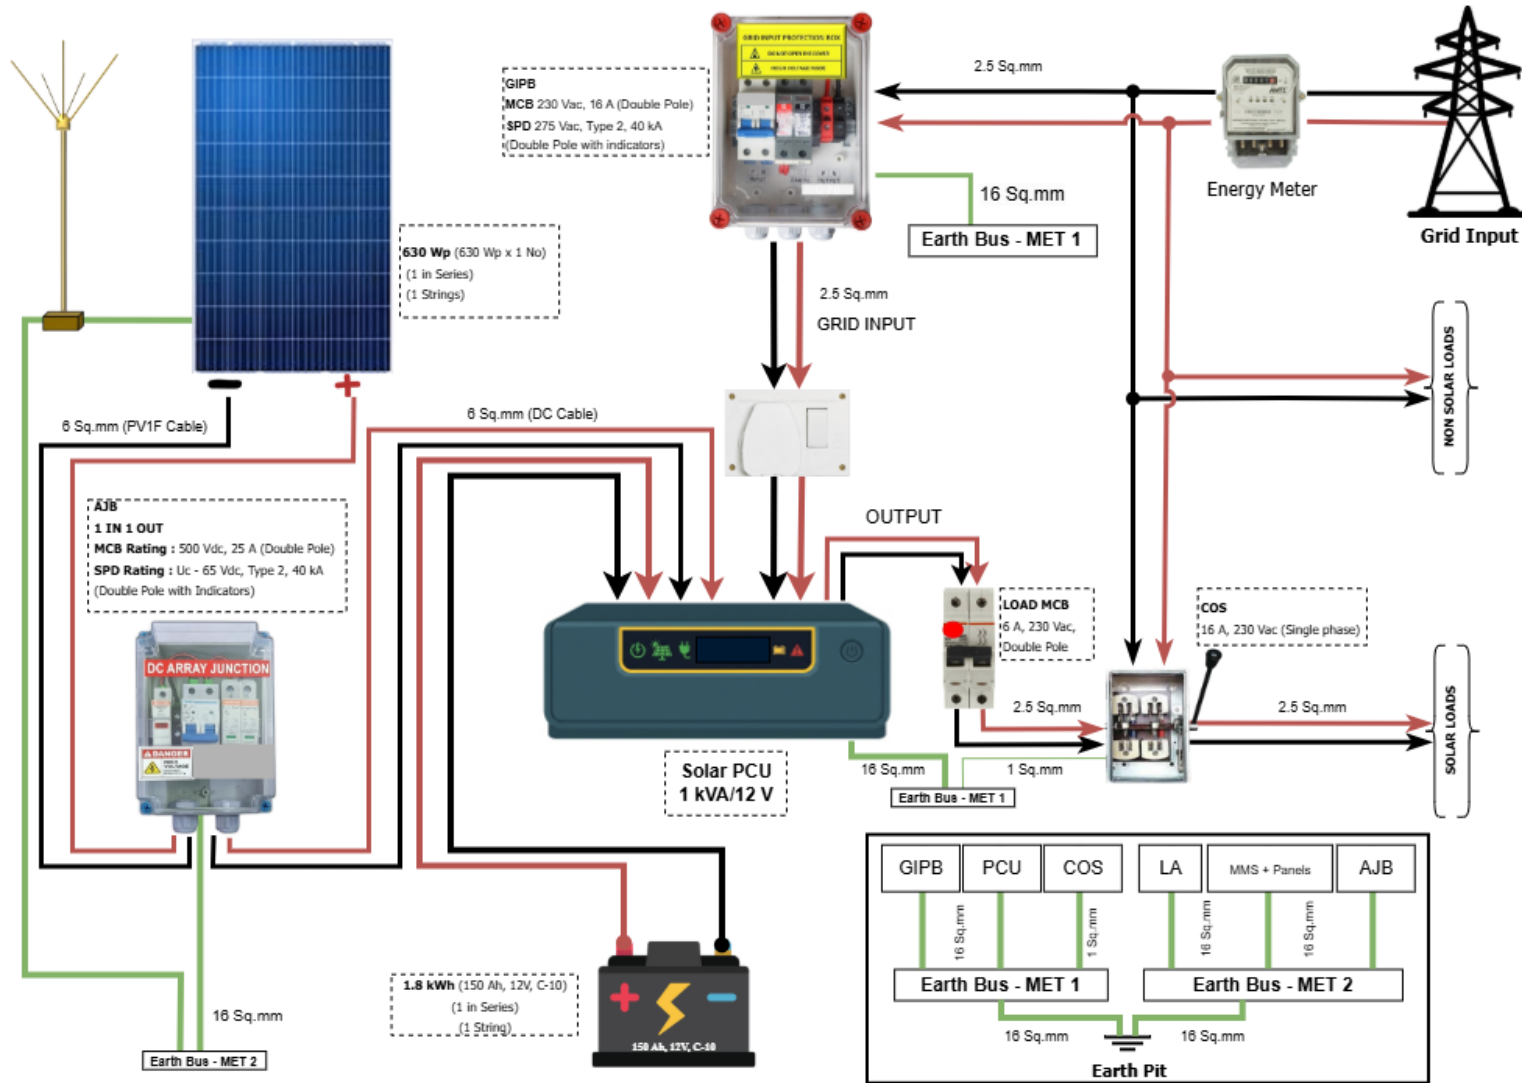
GIPB
MCB 230 Vac, 16 A (Double Pole)
SPD 275 Vac, Type 2, 40 kA
(Double Pole with indicators)

2.5 Sq.mm

Energy Meter

Grid Input

16 Sq.mm

Earth Bus - MET 1

630 Wp (630 Wp x 1 No)
(1 in Series)
(1 Strings)

2.5 Sq.mm
GRID INPUT

NON SOLAR LOADS

6 Sq.mm (PV1F Cable)

6 Sq.mm (DC Cable)

AJB
1 IN 1 OUT
MCB Rating : 500 Vdc, 25 A (Double Pole)
SPD Rating : Uc - 65 Vdc, Type 2, 40 kA
(Double Pole with Indicators)

DC ARRAY JUNCTION

OUTPUT

LOAD MCB
6 A, 230 Vac,
Double Pole

COS
16 A, 230 Vac (Single phase)

SOLAR LOADS

2.5 Sq.mm

2.5 Sq.mm

Solar PCU
1 kVA/12 V

16 Sq.mm

1 Sq.mm

Earth Bus - MET 1

| GIPB | PCU | COS | LA | MMS + Panels | AJB |
|---|---|---|---|---|---|

16 Sq.mm
1 Sq.mm
16 Sq.mm
16 Sq.mm

Earth Bus - MET 1
Earth Bus - MET 2

16 Sq.mm
16 Sq.mm
Earth Pit

1.8 kWh (150 Ah, 12V, C-10)
(1 in Series)
(1 String)

150 Ah, 12V, C-10

16 Sq.mm

Earth Bus - MET 2